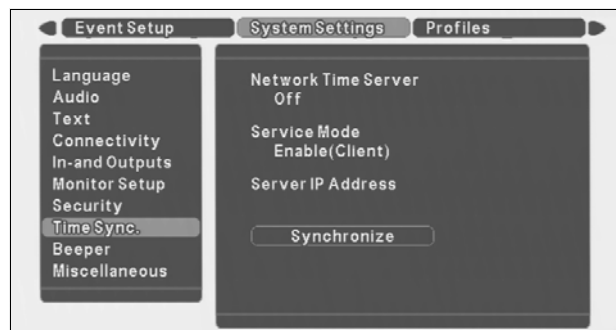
Event Setup
System Settings
Profiles

Language
Audio
Text
Connectivity
In-and Outputs
Monitor Setup
Security
Time Sync.
Beeper
Miscellaneous

Network Time Server
Off

Service Mode
Enable(Client)

Server IP Address

Synchronize